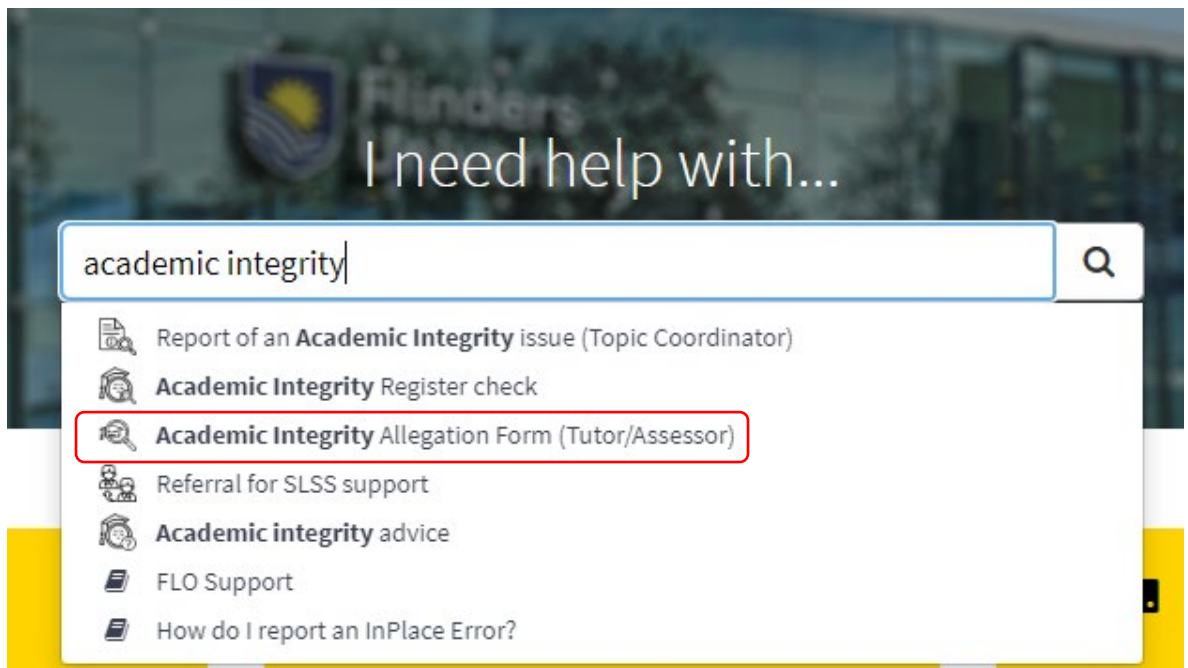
Flinders

I need help with...

academic integrity

Report of an **Academic Integrity** issue (Topic Coordinator)

**Academic Integrity** Register check

**Academic Integrity** Allegation Form (Tutor/Assessor)

Referral for SLSS support

**Academic integrity** advice

FLO Support

How do I report an InPlace Error?